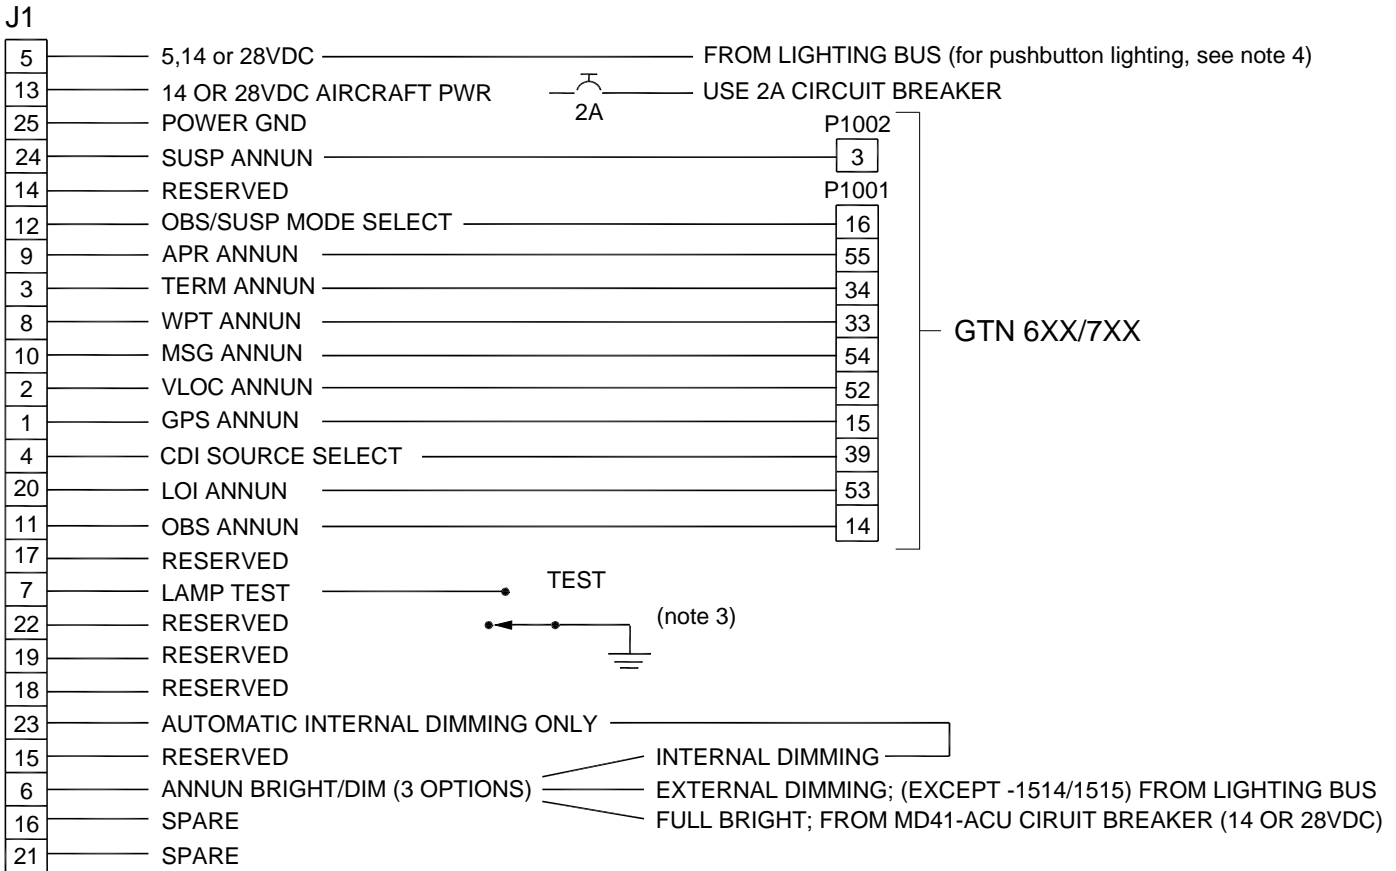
J1

| | |
|---|---|
| 5 | 5,14 or 28VDC |
| 13 | 14 OR 28VDC AIRCRAFT PWR |
| 25 | POWER GND |
| 24 | SUSP ANNUN |
| 14 | RESERVED |
| 12 | OBS/SUSP MODE SELECT |
| 9 | APR ANNUN |
| 3 | TERM ANNUN |
| 8 | WPT ANNUN |
| 10 | MSG ANNUN |
| 2 | VLOC ANNUN |
| 1 | GPS ANNUN |
| 4 | CDI SOURCE SELECT |
| 20 | LOI ANNUN |
| 11 | OBS ANNUN |
| 17 | RESERVED |
| 7 | LAMP TEST |
| 22 | RESERVED |
| 19 | RESERVED |
| 18 | RESERVED |
| 23 | AUTOMATIC INTERNAL DIMMING ONLY |
| 15 | RESERVED |
| 6 | ANNUN BRIGHT/DIM (3 OPTIONS) |
| 16 | SPARE |
| 21 | SPARE |

FROM LIGHTING BUS (for pushbutton lighting, see note 4)

2A

USE 2A CIRCUIT BREAKER

P1002

3

P1001

16
55
34
33
54
52
15
39
53
14

GTN 6XX/7XX

TEST

(note 3)

INTERNAL DIMMING

EXTERNAL DIMMING; (EXCEPT -1514/1515) FROM LIGHTING BUS

FULL BRIGHT; FROM MD41-ACU CIRUIT BREAKER (14 OR 28VDC)